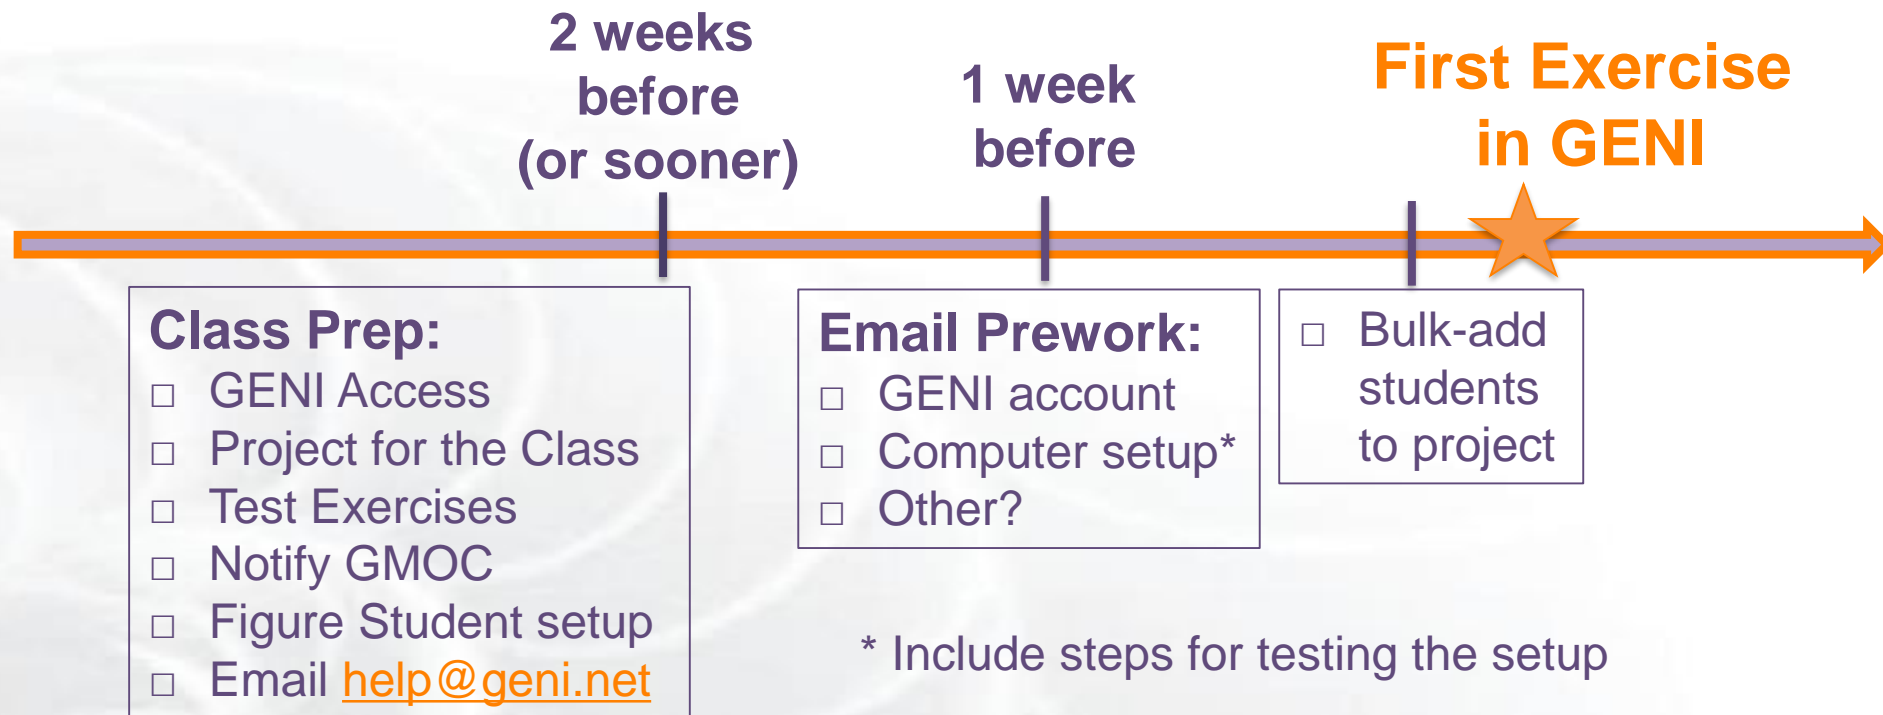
2 weeks before (or sooner)

1 week before

First Exercise in GENI

Class Prep:
□ GENI Access
□ Project for the Class
□ Test Exercises
□ Notify GMOC
□ Figure Student setup
□ Email help@geni.net

Email Prework:
□ GENI account
□ Computer setup*
□ Other?

□ Bulk-add students to project

* Include steps for testing the setup